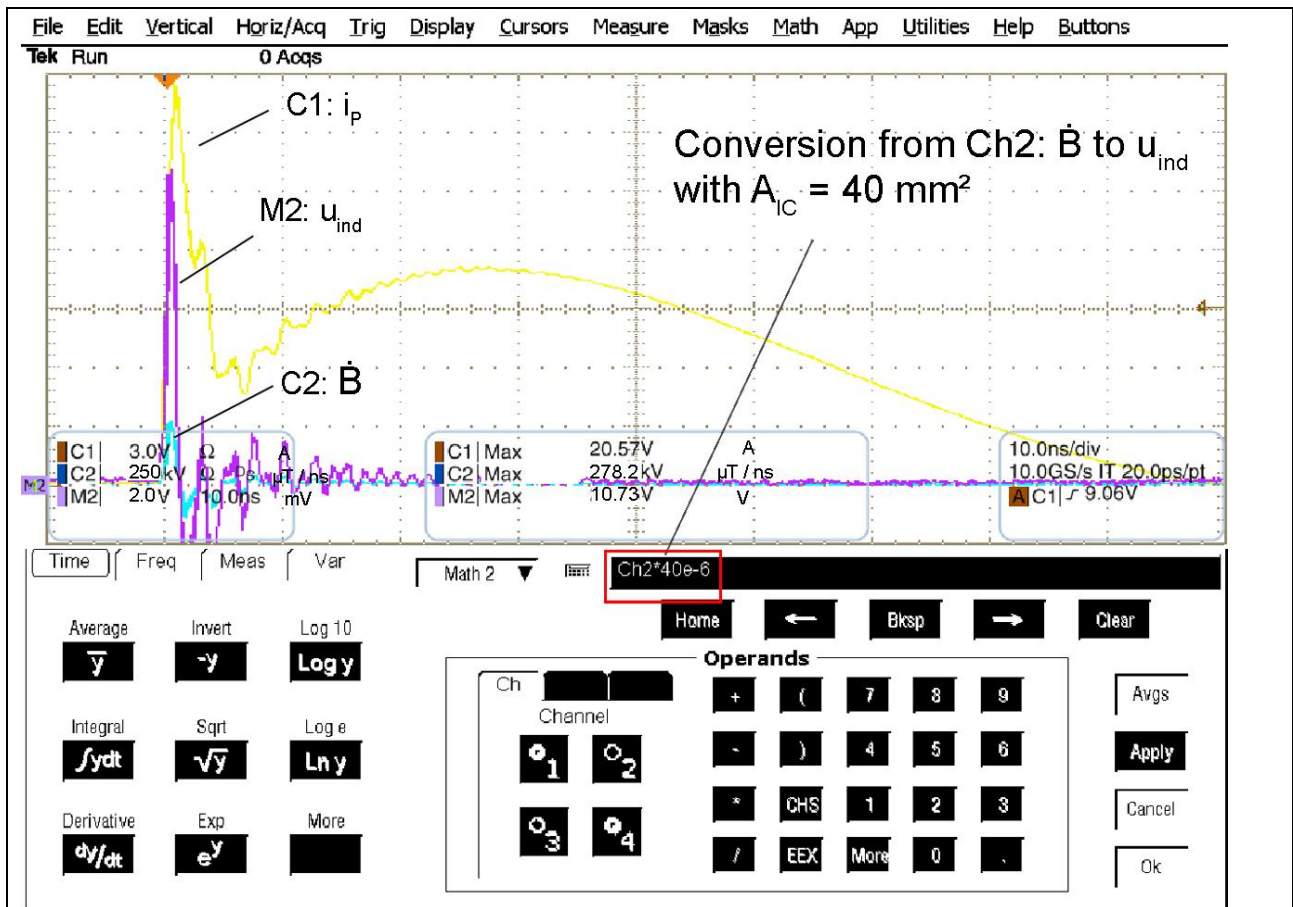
File Edit Vertical Horiz/Acq Trig Display Cursors Measure Masks Math App Utilities Help Buttons

Tek Run 0 Acqs

C1: $i_P$

M2: $u_{ind}$

C2: $\dot{B}$

Conversion from Ch2: $\dot{B}$ to $u_{ind}$ with $A_{IC}$ = 40 mm²

| | | | |
|---|---|---|---|
| C1 | 3.0V | Ω | A |
| C2 | 250kV | Ω | µT / ns |
| M2 | 2.0V | 10.0ns | mV |

| | | | |
|---|---|---|---|
| C1 | Max | 20.57V | A |
| C2 | Max | 278.2kV | µT / ns |
| M2 | Max | 10.73V | V |

10.0ns/div
10.0GS/s IT 20.0ps/pt
A C1 ∫ 9.06V

M2

Time Freq Meas Var

Math 2 ▼ Ch2*40e-6

Home ← Bksp → Clear

Average $\overline{y}$ Invert -y Log 10 Log y

Integral ∫ydt Sqrt √y Log e Ln y

Derivative dy/dt Exp $e^y$ More

Operands

Ch

Channel

1 2 3 4

+ ( 7 8 9
- ) 4 5 6
* CHS 1 2 3
/ EEX More 0 .

Avgs

Apply

Cancel

Ok